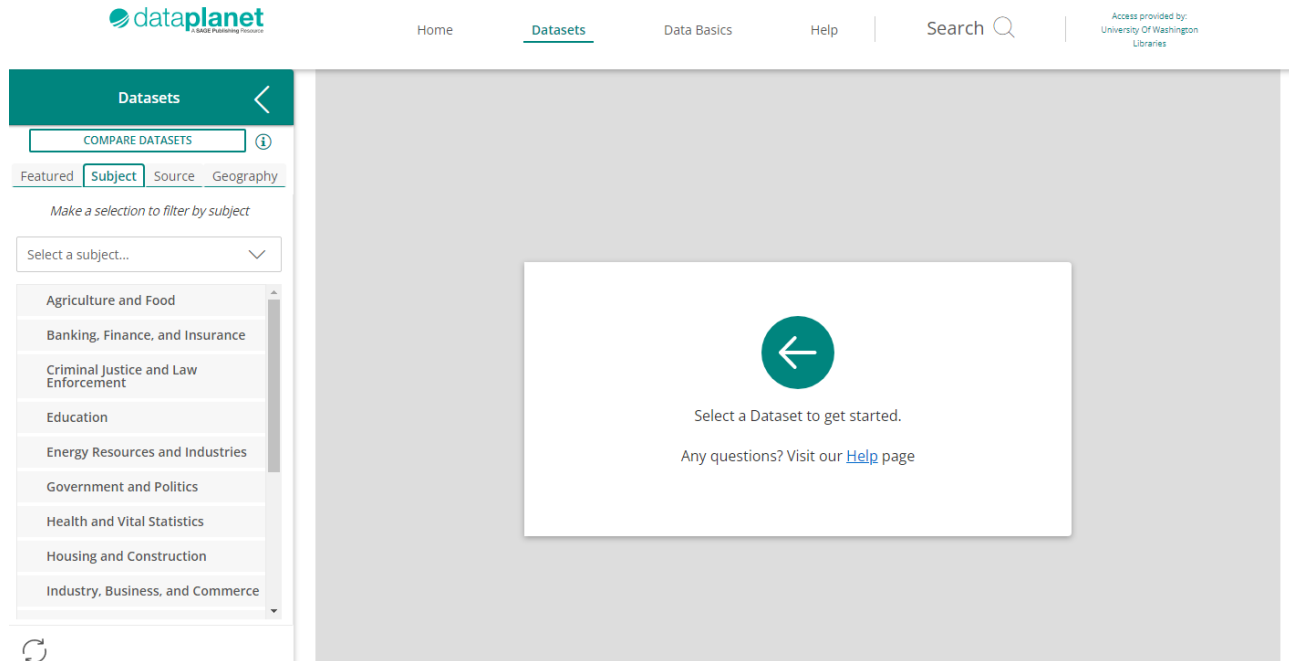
dataplanet
A SAGE Publishing Resource

Home Datasets Data Basics Help Search

Access provided by: University Of Washington Libraries

Datasets

COMPARE DATASETS

Featured Subject Source Geography

Make a selection to filter by subject

Select a subject...

Agriculture and Food
Banking, Finance, and Insurance
Criminal Justice and Law Enforcement
Education
Energy Resources and Industries
Government and Politics
Health and Vital Statistics
Housing and Construction
Industry, Business, and Commerce

Select a Dataset to get started.

Any questions? Visit our Help page